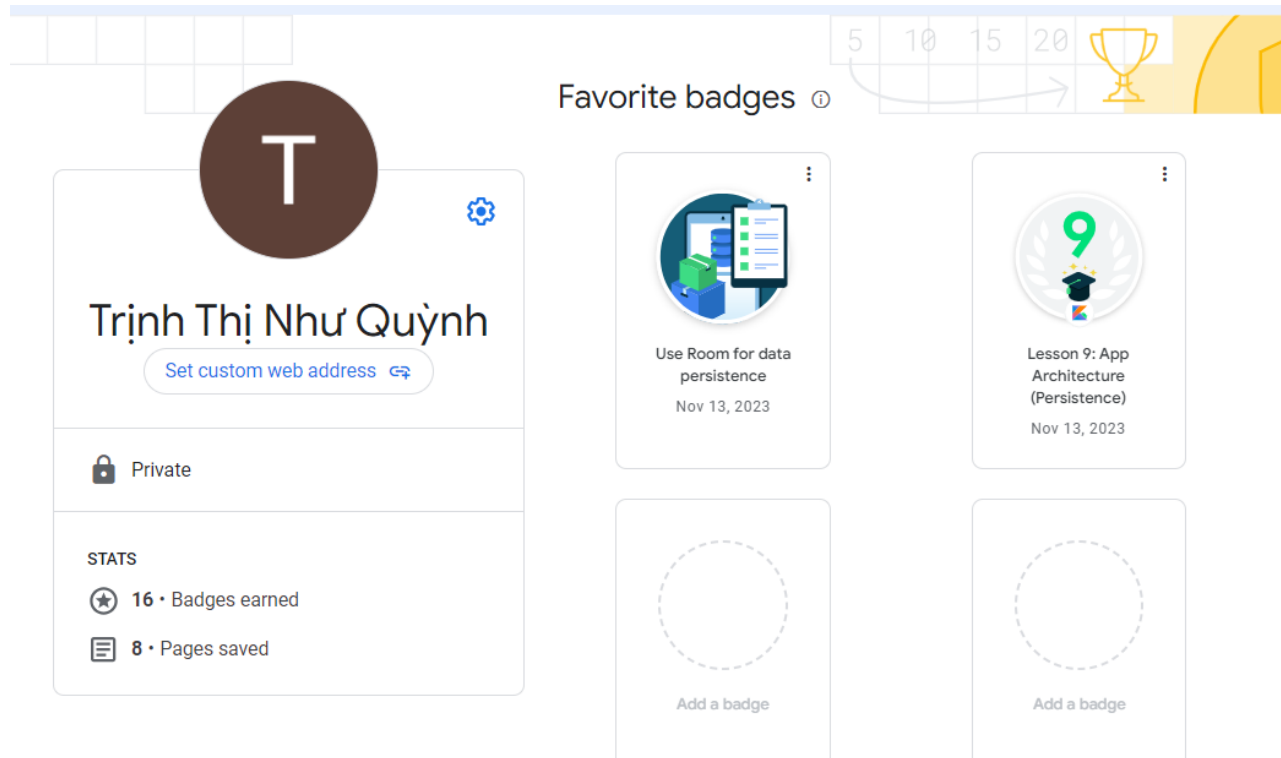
5 10 15 20

T

Trịnh Thị Như Quỳnh

Set custom web address

Private

STATS

16 • Badges earned

8 • Pages saved

Favorite badges

Use Room for data persistence

Nov 13, 2023

9

Lesson 9: App Architecture (Persistence)

Nov 13, 2023

Add a badge

Add a badge